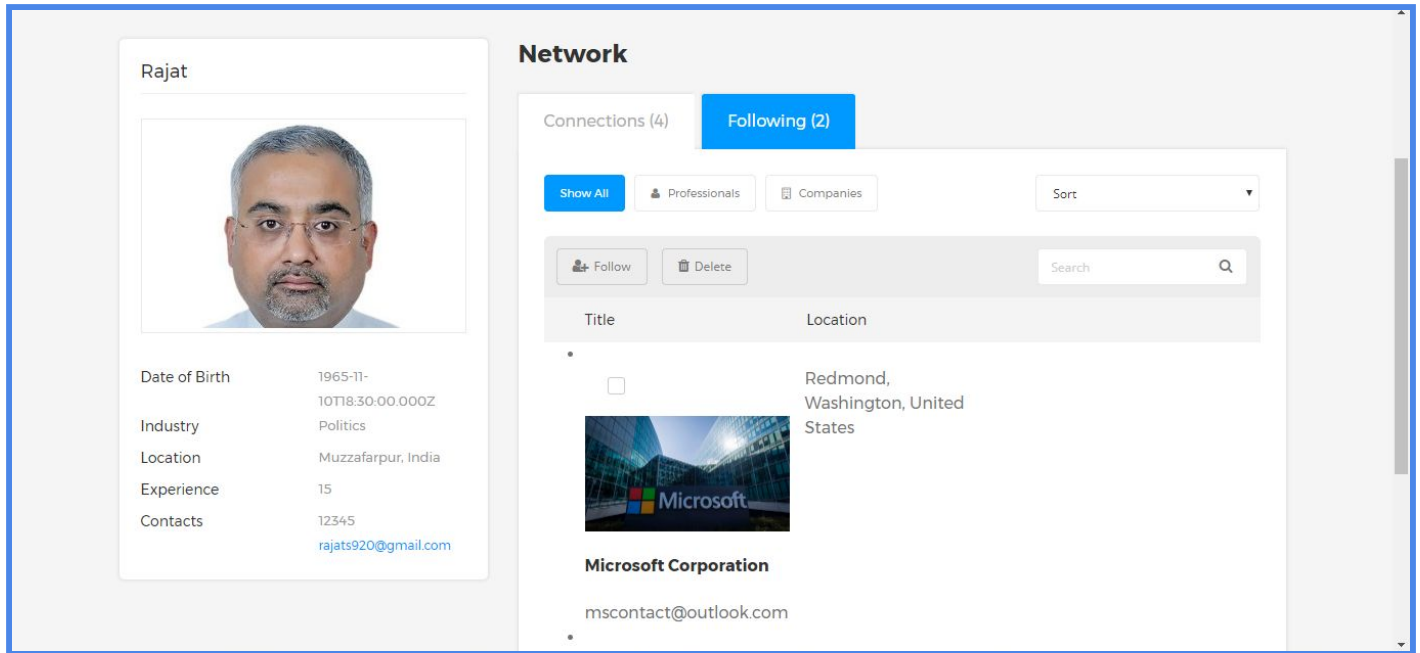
Rajat

Date of Birth 1965-11-10T18:30:00.000Z
Industry Politics
Location Muzzafarpur, India
Experience 15
Contacts 12345
rajats920@gmail.com

Network

Connections (4)
Following (2)

Show All
Professionals
Companies
Sort

Follow
Delete
Search

| Title | Location |
|---|---|
| Microsoft Corporation mscontact@outlook.com | Redmond, Washington, United States |

Microsoft